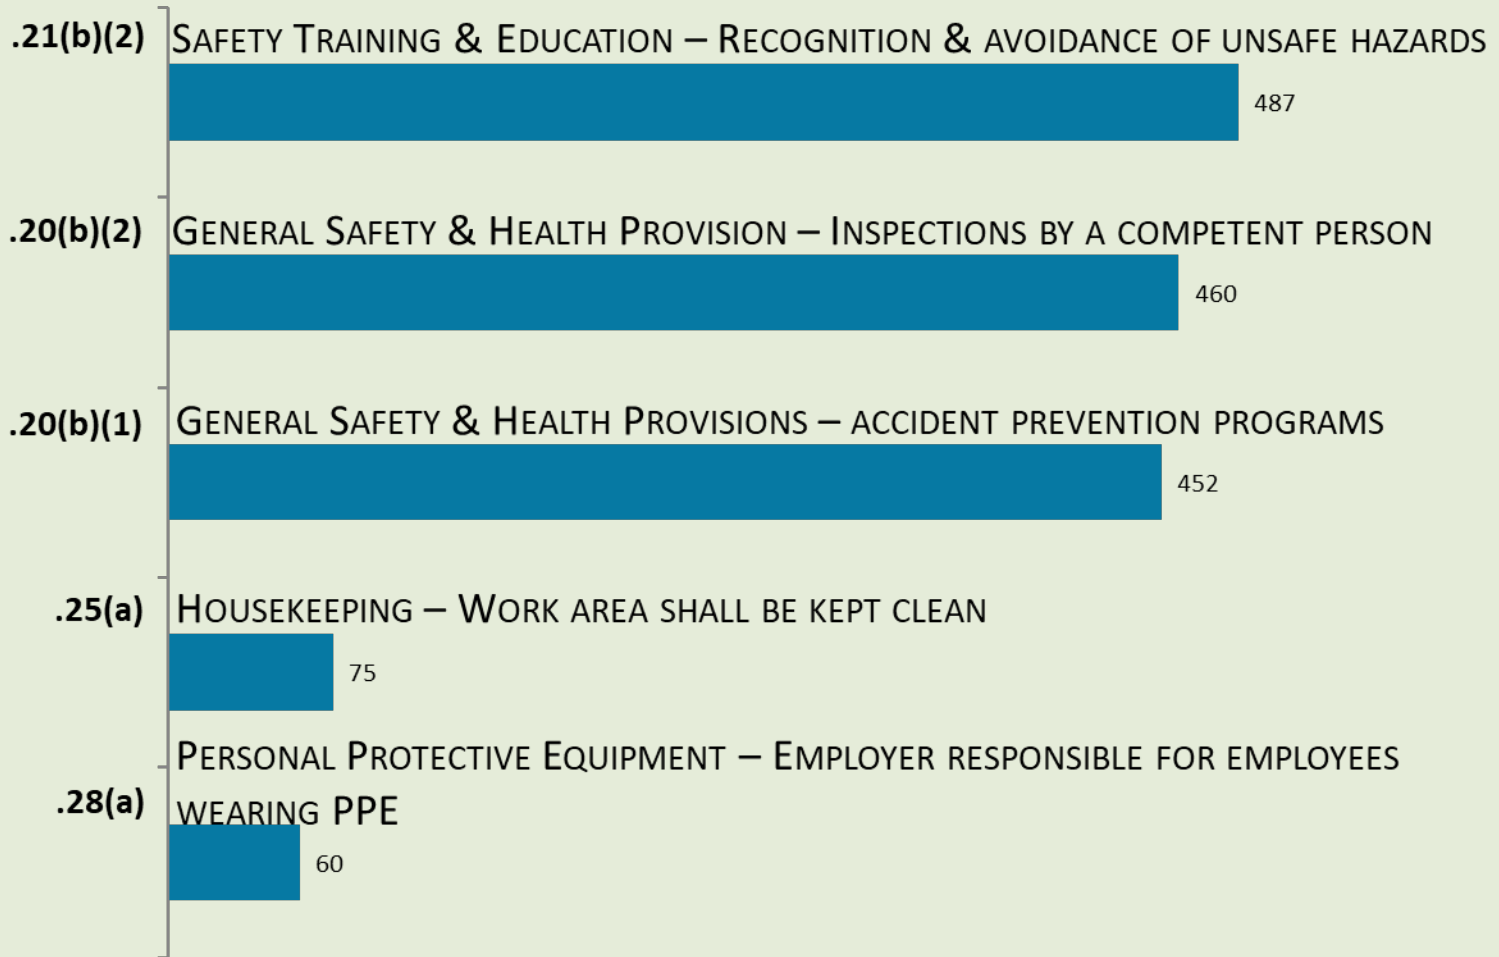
.21(b)(2) Safety Training & Education – Recognition & avoidance of unsafe hazards
487

.20(b)(2) General Safety & Health Provision – Inspections by a competent person
460

.20(b)(1) General Safety & Health Provisions – accident prevention programs
452

.25(a) Housekeeping – Work area shall be kept clean
75

.28(a) Personal Protective Equipment – Employer responsible for employees wearing PPE
60